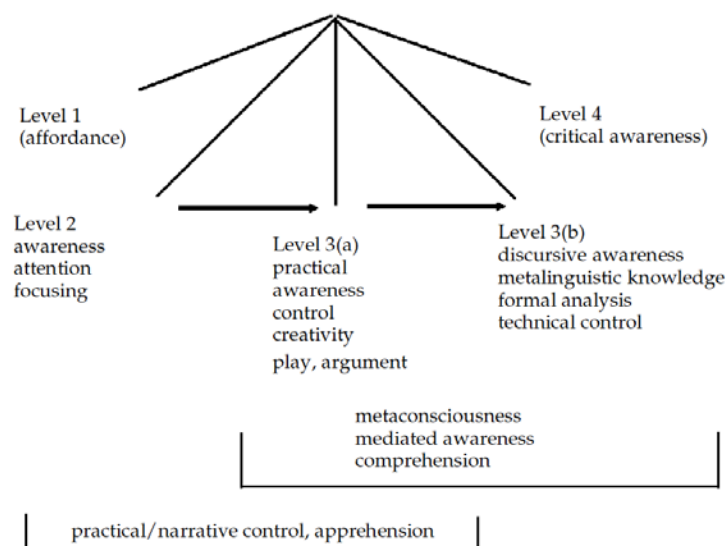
Level 1
(affordance)

Level 4
(critical awareness)

Level 2
awareness
attention
focusing

Level 3(a)
practical
awareness
control
creativity
play, argument

Level 3(b)
discursive awareness
metalinguistic knowledge
formal analysis
technical control

metaconsciousness
mediated awareness
comprehension

practical/narrative control, apprehension